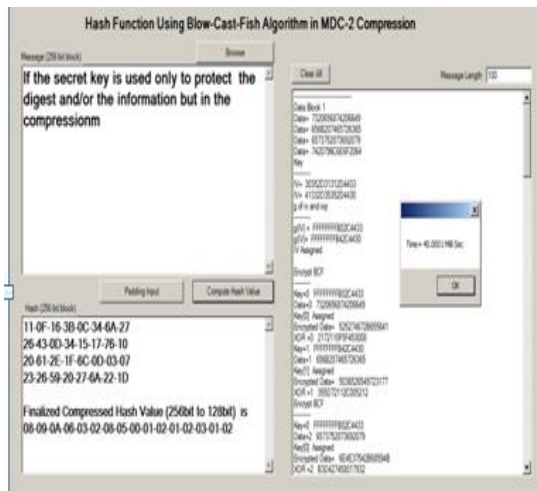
Hash Function Using Blow-Cast-Fish Algorithm in MDC-2 Compression

Message (256 bit block)

Browse

If the secret key is used only to protect the digest and/or the information but in the compressionm

Padding Input

Compute Hash Value

Hash (256 bit block)

11-0F-16-3B-0C-34-6A-27
26-43-00-34-15-17-76-10
20-61-2E-1F-6C-0D-03-07
23-26-59-20-27-6A-22-1D

Finalized Compressed Hash Value (256bit to 128bit) is
08-09-0A-06-03-02-08-05-00-01-02-01-02-03-01-02

Clear All

Message Length 100

Data Block 1
Data= 7320656374206649
Data= 6568207465726365
Data= 6573752073692079
Data= 7420796F656F2064
Key

IV= 3035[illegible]
IV= 4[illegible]
g of iv and iva

gIV1= FFFFFFFFB02C4433
gIV2= FFFFFFFFB42C4430
IV Assigned

Encrypt BCF

Key=0 FFFFFFFFB02C4433
Data= 7320656374206649
Key[0] Assigned
Encrypted Data= 525274672B695641
XOR =0 2172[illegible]
Key=1 FFFFFFFFB42C4430
Data= 6568207465726365
Key[1] Assigned
Encrypted Data= 5038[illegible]
XOR =1 3550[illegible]
Encrypt BCF

Key=0 FFFFFFFFB02C4433
Data= 6573752073692079
Key[0] Assigned
Encrypted Data= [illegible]
XOR =2 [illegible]

Time= 46.0001 Milli Sec

OK